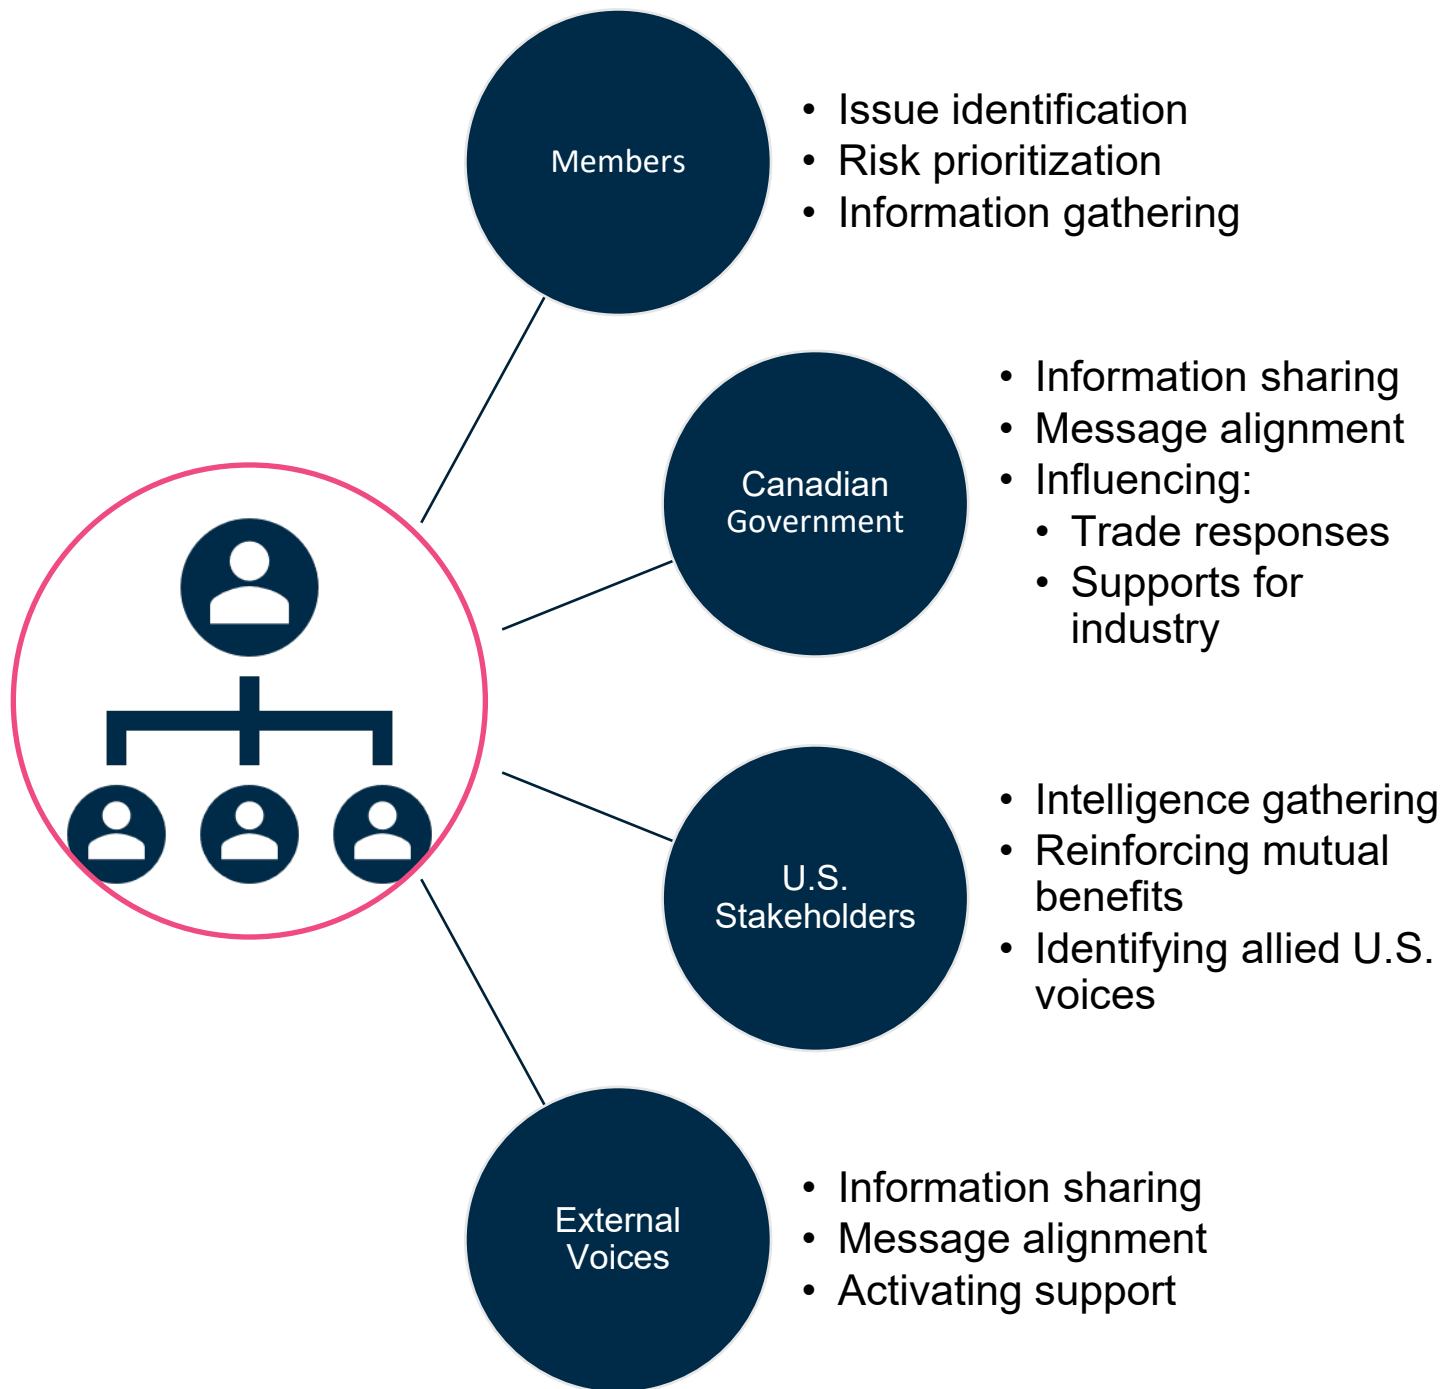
Members

- Issue identification
- Risk prioritization
- Information gathering

Canadian Government

- Information sharing
- Message alignment
- Influencing:
  - Trade responses
  - Supports for industry

U.S. Stakeholders

- Intelligence gathering
- Reinforcing mutual benefits
- Identifying allied U.S. voices

External Voices

- Information sharing
- Message alignment
- Activating support